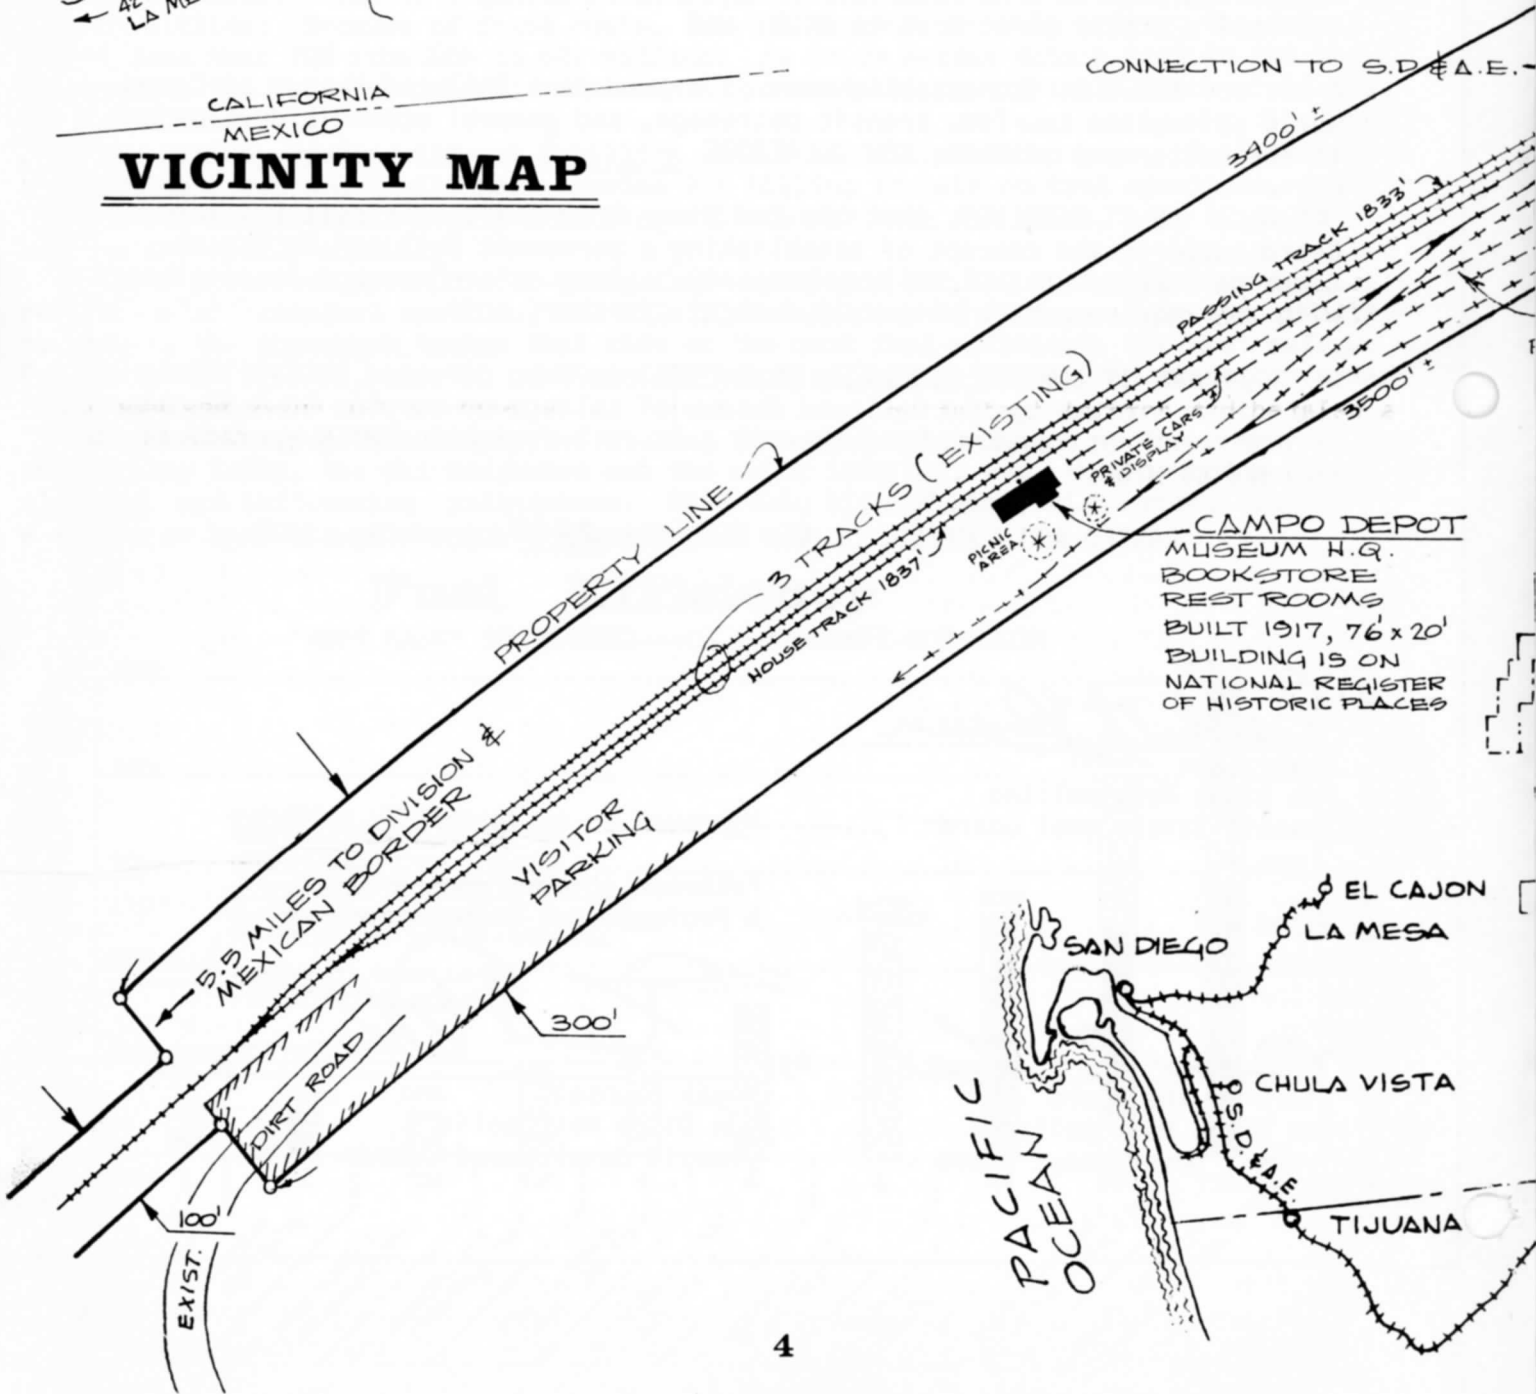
42 LA ME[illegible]

CONNECTION TO S.D.&A.E.

CALIFORNIA
MEXICO

VICINITY MAP

3400' ±

PASSING TRACK 1833'

3 TRACKS (EXISTING)

PRIVATE CARS & DISPLAY

3500' ±

PROPERTY LINE

PICNIC AREA

HOUSE TRACK 1837'

CAMPO DEPOT
MUSEUM H.Q.
BOOKSTORE
REST ROOMS
BUILT 1917, 76' x 20'
BUILDING IS ON NATIONAL REGISTER OF HISTORIC PLACES

5.5 MILES TO DIVISION & MEXICAN BORDER

VISITOR PARKING

DIRT ROAD

300'

100'

EXIST.

EL CAJON
LA MESA
SAN DIEGO
CHULA VISTA
S.D.&A.E.
TIJUANA
PACIFIC OCEAN

4